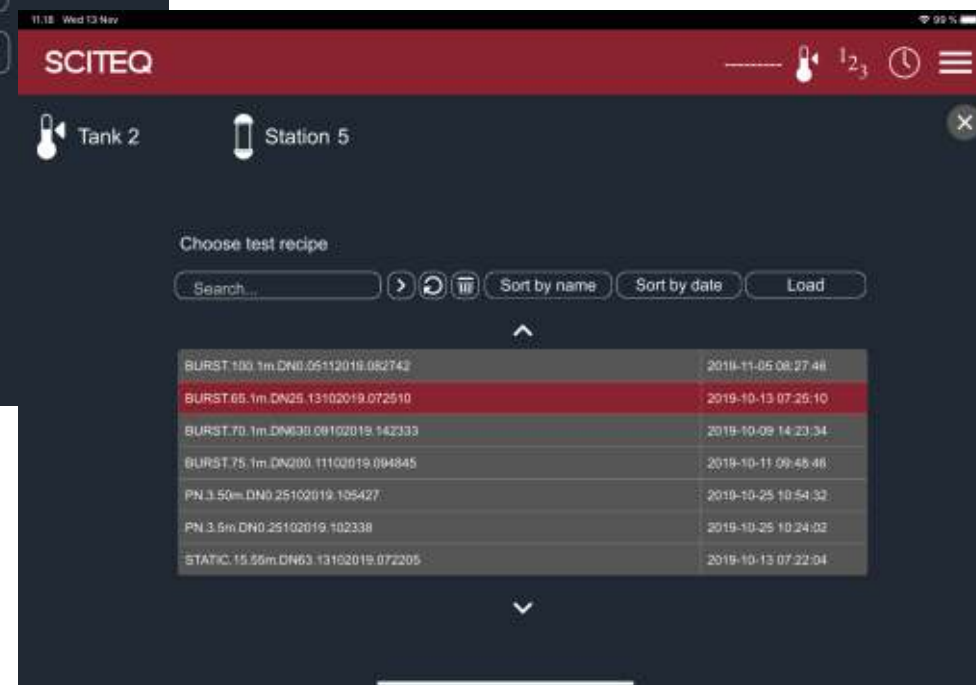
11.18 Wed 13 Nov

99 %

SCITEQ

------

$^1 2_3$

Tank 2

Station 5

Choose test recipe

Search...

Sort by name

Sort by date

Load

| | |
|---|---|
| BURST.100.1m.DN0.05112019.082742 | 2019-11-05 08:27:46 |
| BURST.65.1m.DN25.13102019.072510 | 2019-10-13 07:25:10 |
| BURST.70.1m.DN630.09102019.142333 | 2019-10-09 14:23:34 |
| BURST.75.1m.DN200.11102019.094845 | 2019-10-11 09:48:46 |
| PN.3.50m.DN0.25102019.105427 | 2019-10-25 10:54:32 |
| PN.3.5m.DN0.25102019.102338 | 2019-10-25 10:24:02 |
| STATIC.15.55m.DN63.13102019.072205 | 2019-10-13 07:22:04 |